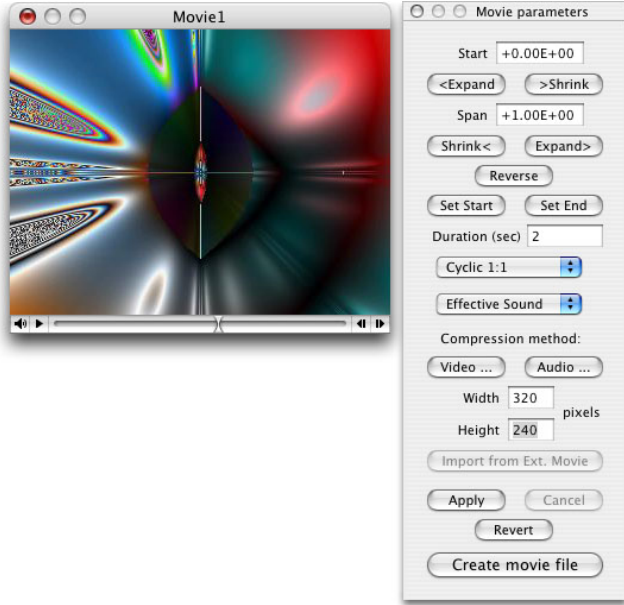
Movie1

Movie parameters

Start +0.00E+00

<Expand >Shrink

Span +1.00E+00

Shrink< Expand>

Reverse

Set Start Set End

Duration (sec) 2

Cyclic 1:1

Effective Sound

Compression method:

Video ... Audio ...

Width 320

Height 240

pixels

Import from Ext. Movie

Apply Cancel

Revert

Create movie file